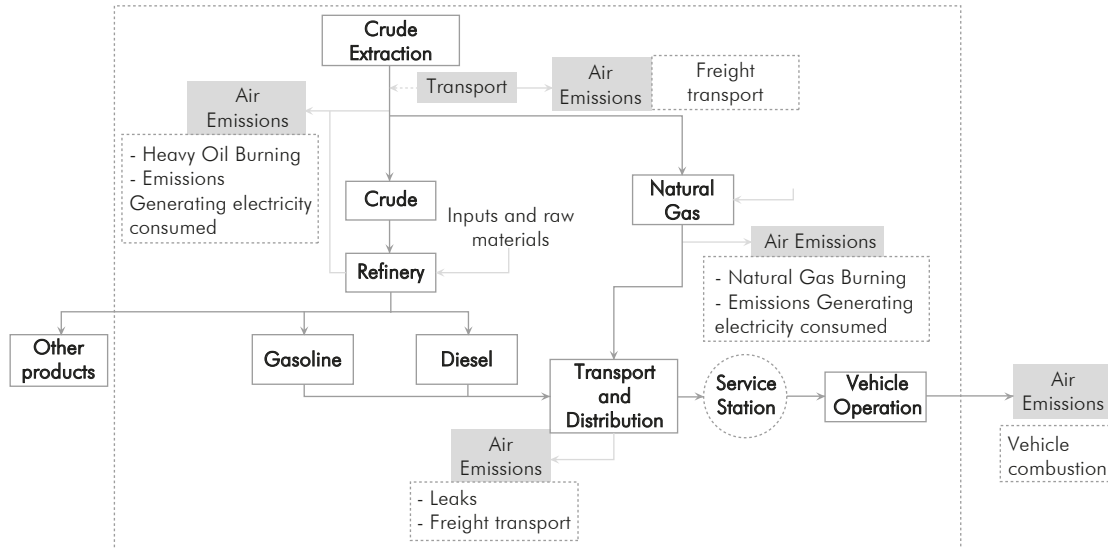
Crude Extraction

Transport

Air Emissions

Freight transport

Air Emissions

- Heavy Oil Burning
- Emissions Generating electricity consumed

Crude

Inputs and raw materials

Natural Gas

Air Emissions

- Natural Gas Burning
- Emissions Generating electricity consumed

Refinery

Other products

Gasoline

Diesel

Transport and Distribution

Service Station

Vehicle Operation

Air Emissions

Vehicle combustion

Air Emissions

- Leaks
- Freight transport